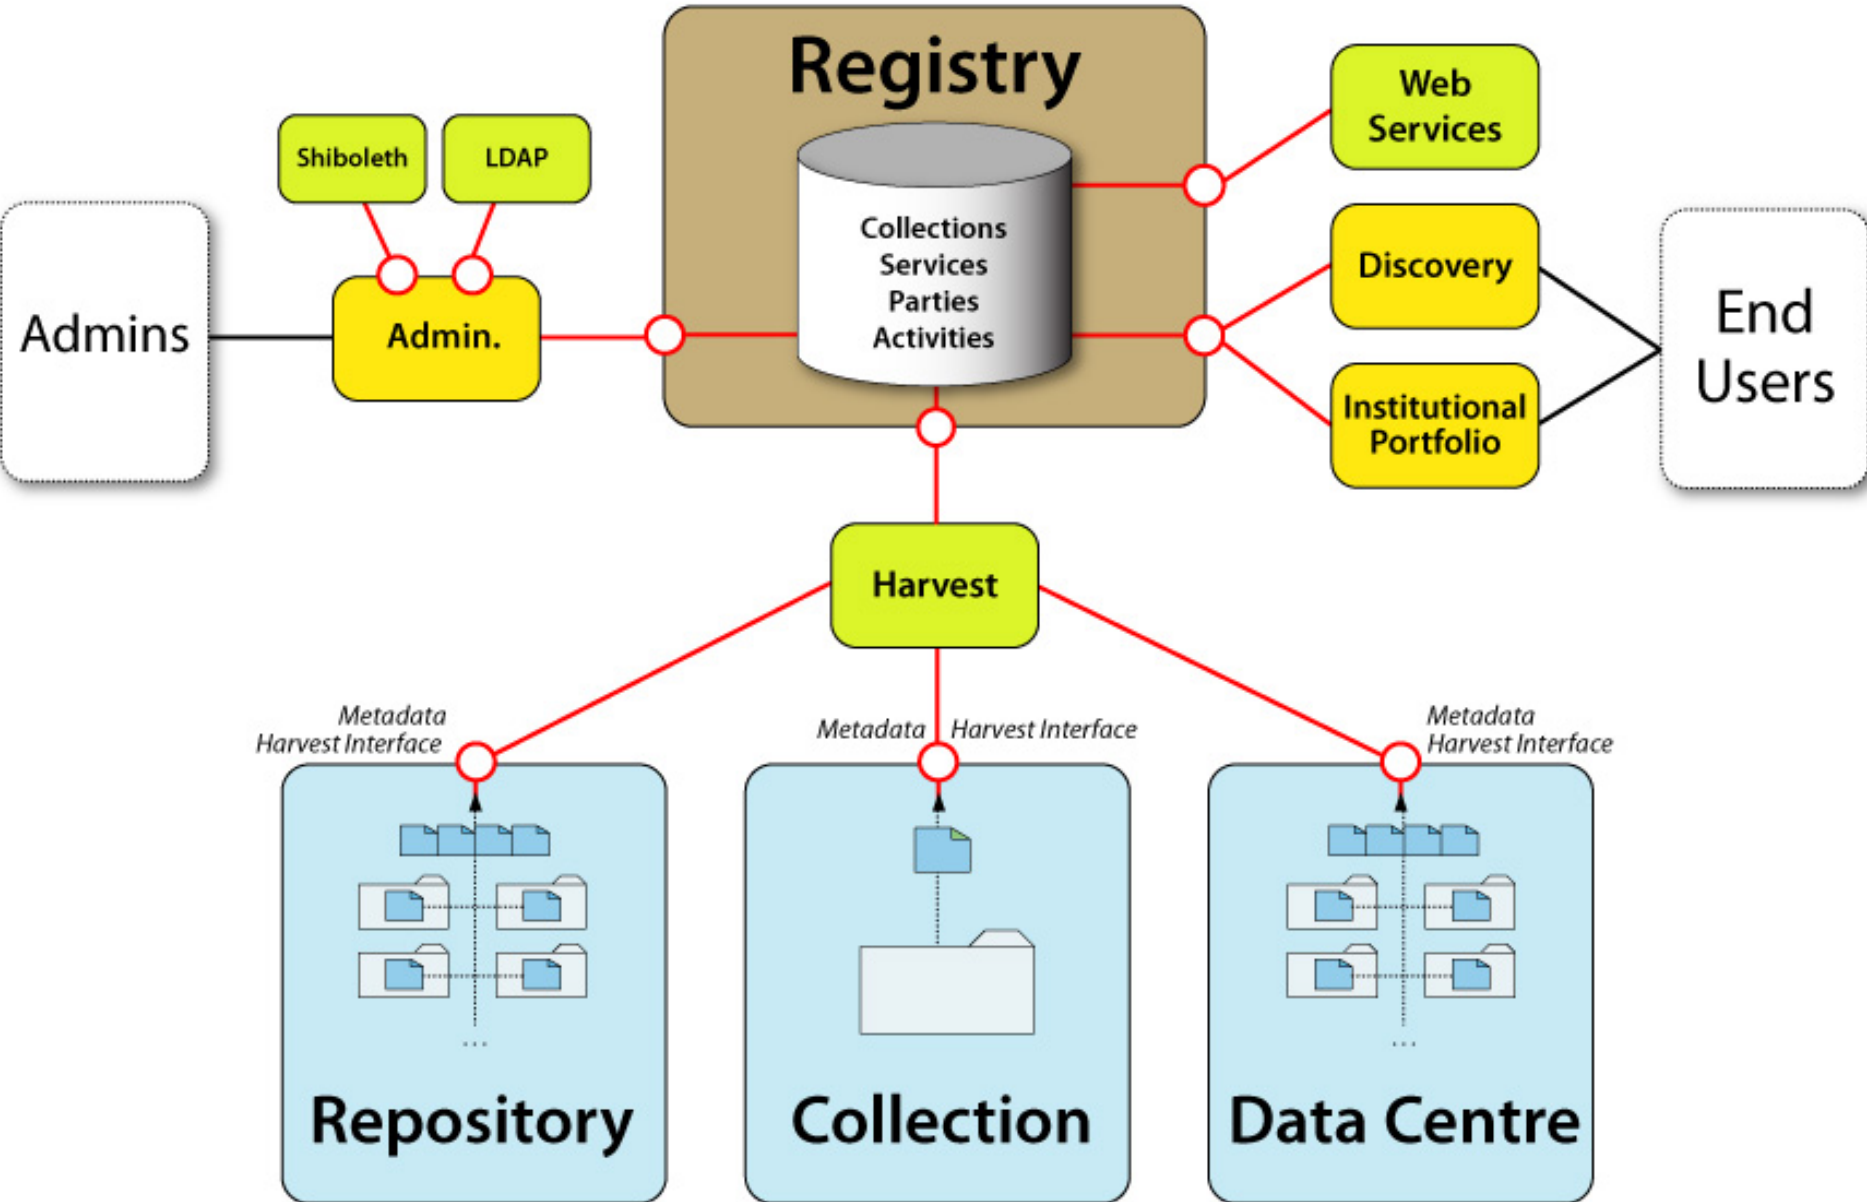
Registry

Shiboleth

LDAP

Web Services

Admins

Admin.

Collections
Services
Parties
Activities

Discovery

Institutional Portfolio

End Users

Harvest

Metadata Harvest Interface

Metadata Harvest Interface

Metadata Harvest Interface

...

...

Repository

Collection

Data Centre